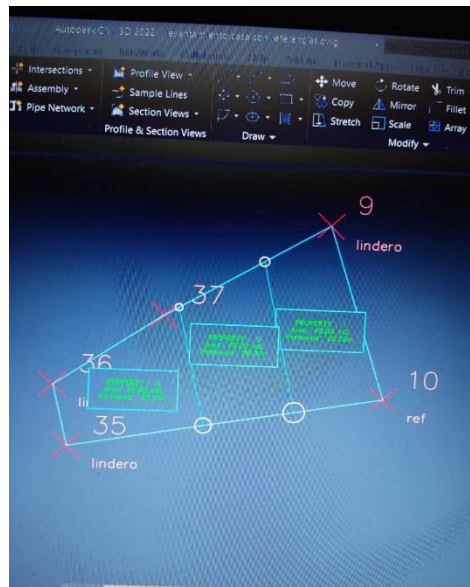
Autodesk Civil 3D 2022 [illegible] casa con referencias.dwg

Intersections
Assembly
Pipe Network
Profile View
Sample Lines
Section Views
Profile & Section Views
Draw
Move
Copy
Stretch
Rotate
Mirror
Scale
Trim
Fillet
Array
Modify

9
lindero
37
36
li
35
lindero
10
ref
PROPERTY : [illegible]
PROPERTY : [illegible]
PROPERTY : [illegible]